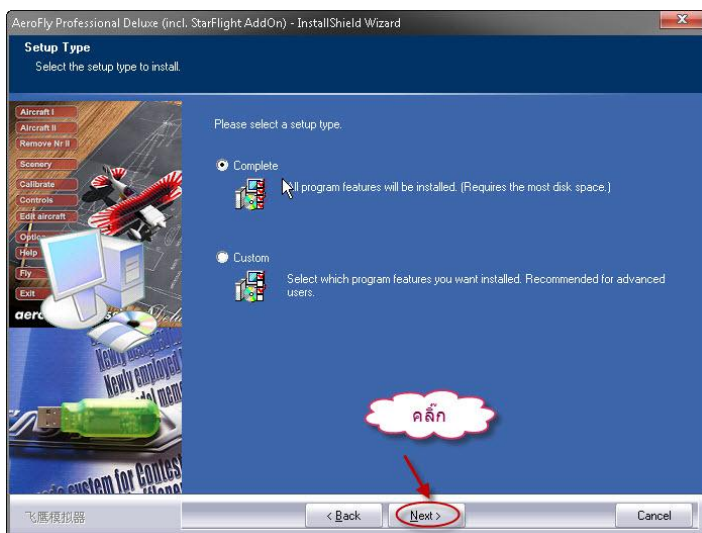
AeroFly Professional Deluxe (incl. StarFlight AddOn) - InstallShield Wizard

Setup Type
Select the setup type to install.

Aircraft I
Aircraft II
Remove Nr II
Scenery
Calibrate
Controls
Edit aircraft
Optio
Help
Fly
Exit
aero

Newly developed
Newly employed
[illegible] system for Contest

Please select a setup type.

Complete
All program features will be installed. (Requires the most disk space.)

Custom
Select which program features you want installed. Recommended for advanced users.

คลิ๊ก

飞鹰模拟器

< Back
Next >
Cancel